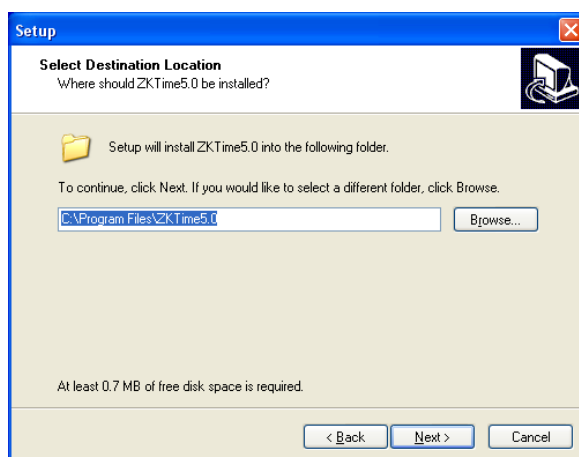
Setup

Select Destination Location
Where should ZKTime5.0 be installed?

Setup will install ZKTime5.0 into the following folder.

To continue, click Next. If you would like to select a different folder, click Browse.

C:\Program Files\ZKTime5.0

Browse...

At least 0.7 MB of free disk space is required.

< Back

Next >

Cancel